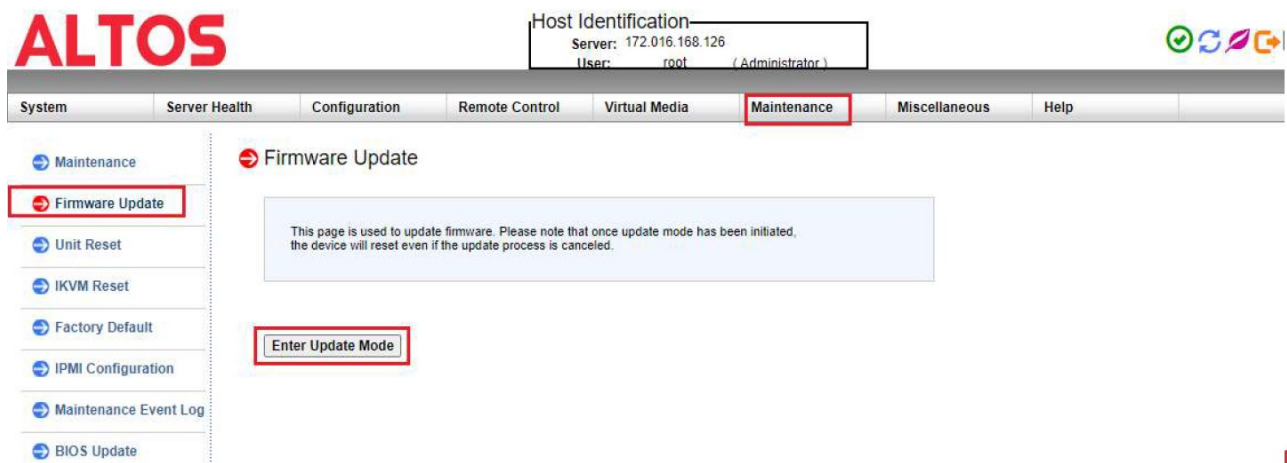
ALTOS

Host Identification
Server: 172.016.168.126
User: root (Administrator)

System | Server Health | Configuration | Remote Control | Virtual Media | Maintenance | Miscellaneous | Help

Maintenance
Firmware Update
Unit Reset
IKVM Reset
Factory Default
IPMI Configuration
Maintenance Event Log
BIOS Update

Firmware Update

This page is used to update firmware. Please note that once update mode has been initiated, the device will reset even if the update process is canceled.

Enter Update Mode